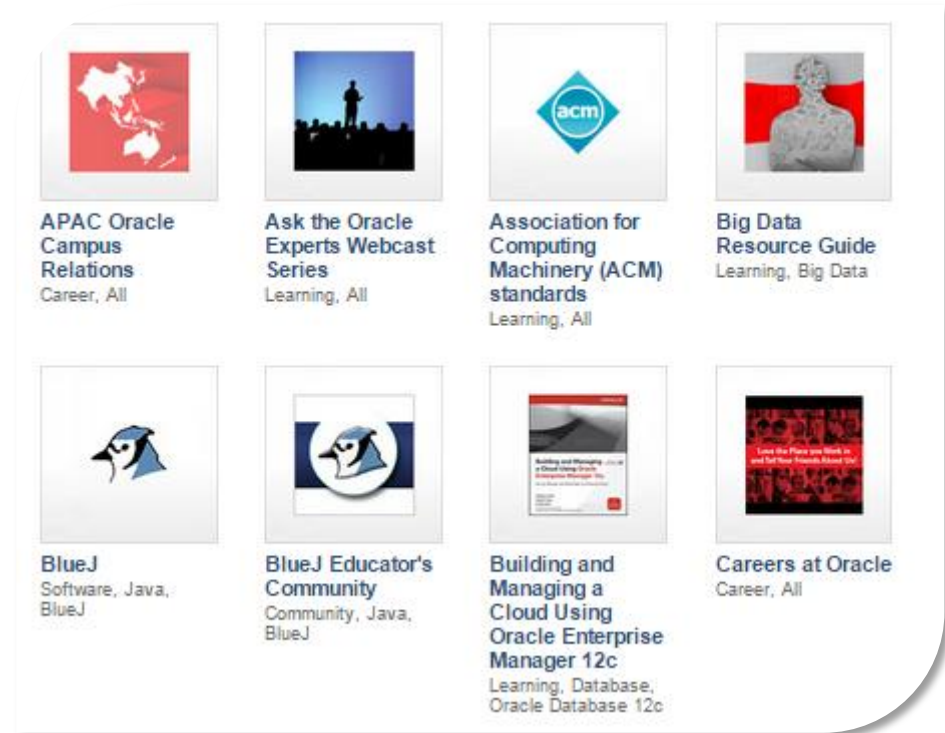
acm

APAC Oracle Campus Relations
Career, All

Ask the Oracle Experts Webcast Series
Learning, All

Association for Computing Machinery (ACM) standards
Learning, All

Big Data Resource Guide
Learning, Big Data

Building and Managing a Cloud Using Oracle Enterprise Manager 12c

Love the Place you Work in and Tell Your Friends About Us!

BlueJ
Software, Java, BlueJ

BlueJ Educator's Community
Community, Java, BlueJ

Building and Managing a Cloud Using Oracle Enterprise Manager 12c
Learning, Database, Oracle Database 12c

Careers at Oracle
Career, All